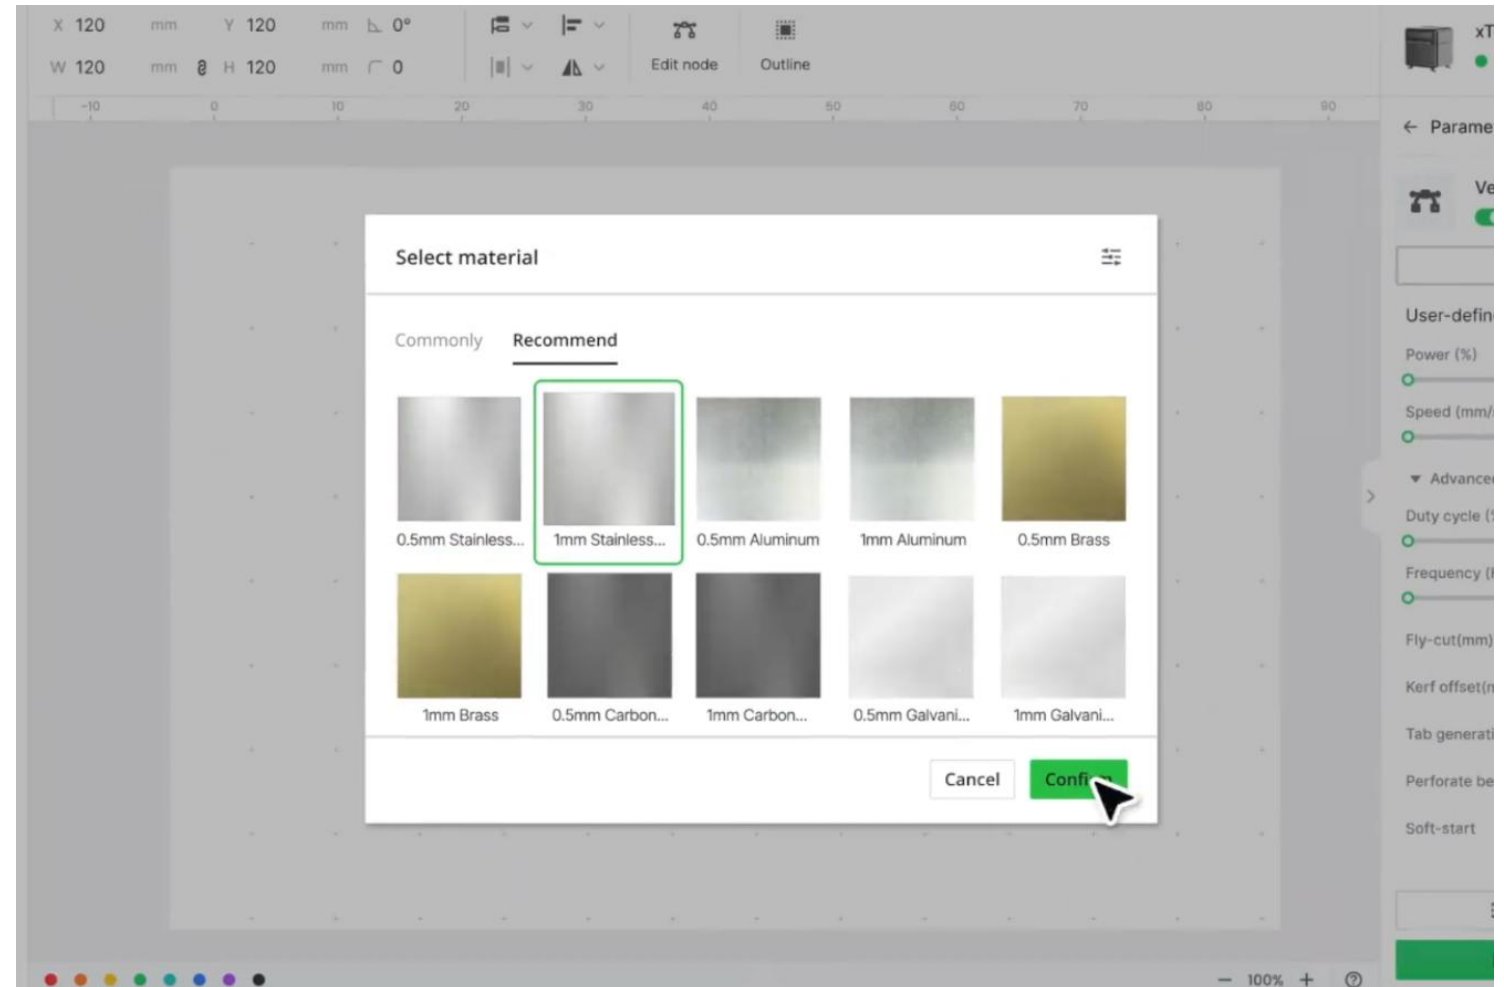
X 120 mm Y 120 mm 0°
W 120 mm H 120 mm 0

Edit node
Outline

-10 0 10 20 30 40 50 60 70 80 90

xT

← Parame

Ve

User-defin

Power (%)

Speed (mm/

Advance

Duty cycle (

Frequency (

Fly-cut(mm)

Kerf offset(

Tab generati

Perforate be

Soft-start

Select material

Commonly Recommend

0.5mm Stainless...
1mm Stainless...
0.5mm Aluminum
1mm Aluminum
0.5mm Brass
1mm Brass
0.5mm Carbon...
1mm Carbon...
0.5mm Galvani...
1mm Galvani...

Cancel Confi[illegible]

100% +